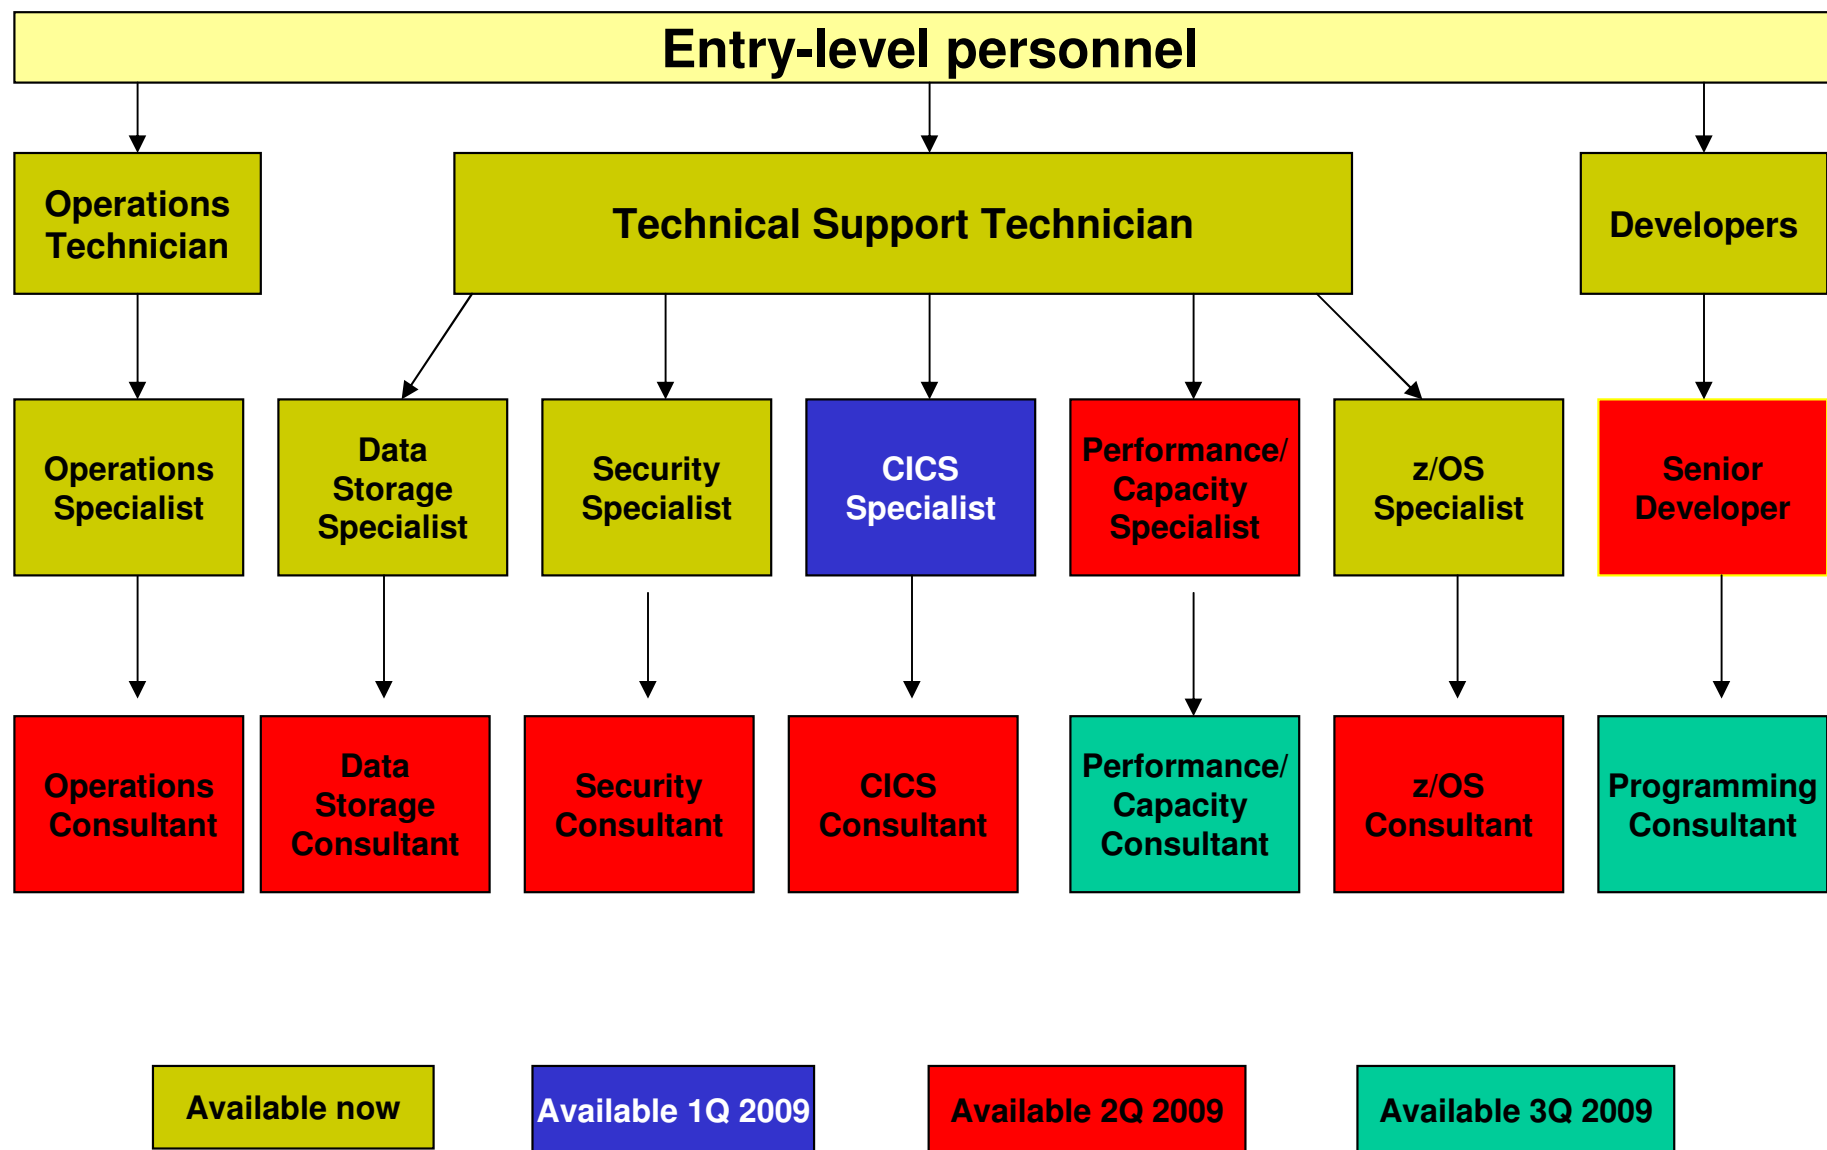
Entry-level personnel

Operations Technician

Technical Support Technician

Developers

Operations Specialist

Data Storage Specialist

Security Specialist

CICS Specialist

Performance/ Capacity Specialist

z/OS Specialist

Senior Developer

Operations Consultant

Data Storage Consultant

Security Consultant

CICS Consultant

Performance/ Capacity Consultant

z/OS Consultant

Programming Consultant

Available now

Available 1Q 2009

Available 2Q 2009

Available 3Q 2009